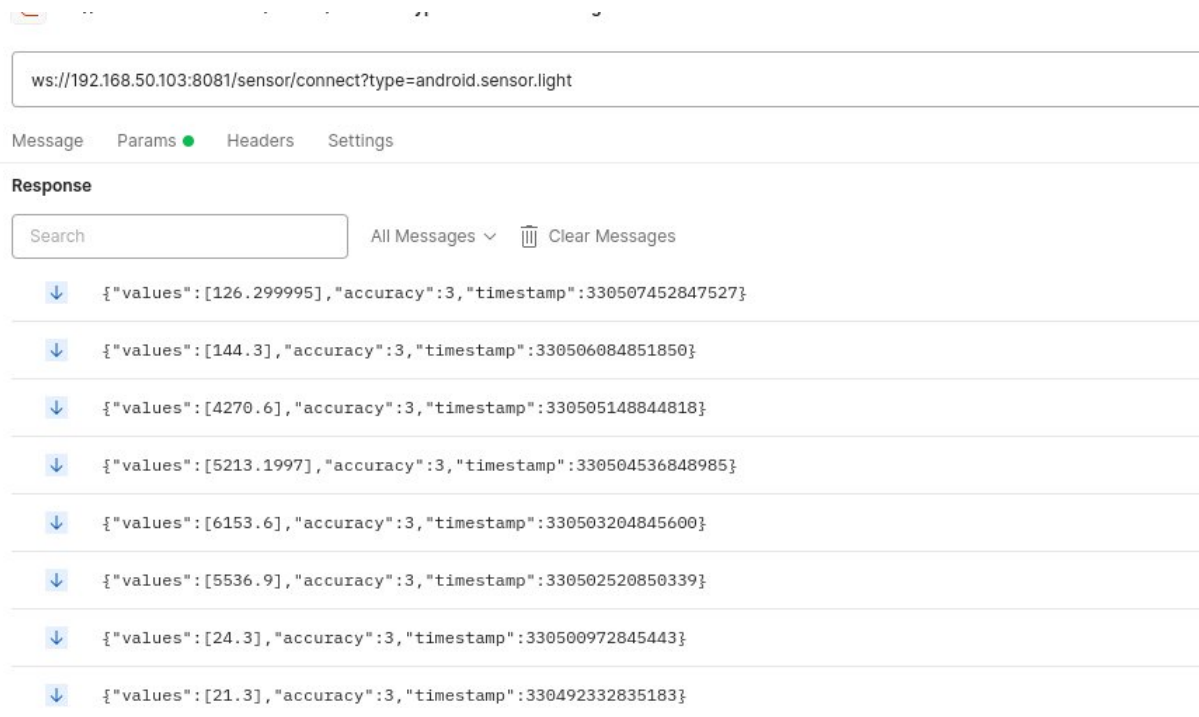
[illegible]

ws://192.168.50.103:8081/sensor/connect?type=android.sensor.light

Message Params Headers Settings

Response

Search

All Messages Clear Messages

{"values":[126.299995],"accuracy":3,"timestamp":330507452847527}

{"values":[144.3],"accuracy":3,"timestamp":330506084851850}

{"values":[4270.6],"accuracy":3,"timestamp":330505148844818}

{"values":[5213.1997],"accuracy":3,"timestamp":330504536848985}

{"values":[6153.6],"accuracy":3,"timestamp":330503204845600}

{"values":[5536.9],"accuracy":3,"timestamp":330502520850339}

{"values":[24.3],"accuracy":3,"timestamp":330500972845443}

{"values":[21.3],"accuracy":3,"timestamp":330492332835183}